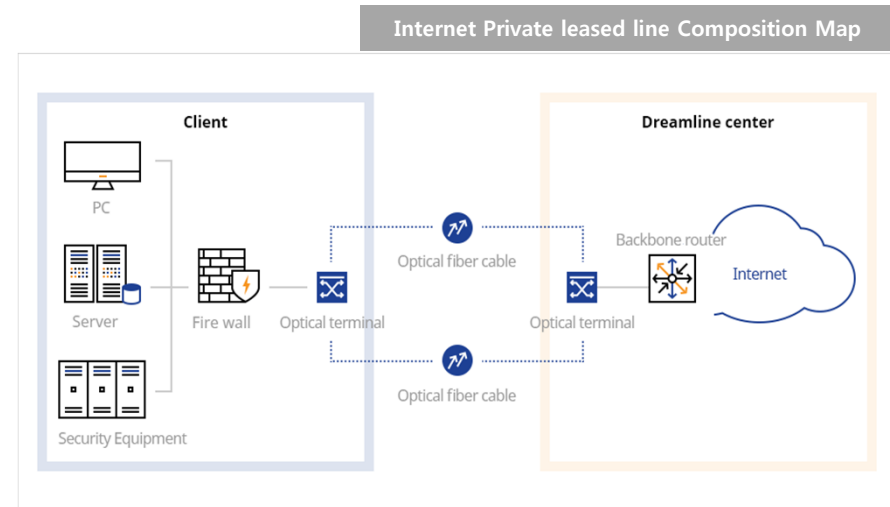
Internet Private leased line Composition Map

Client

PC

Server

Security Equipment

Fire wall

Optical terminal

Optical fiber cable

Optical fiber cable

Dreamline center

Optical terminal

Backbone router

Internet